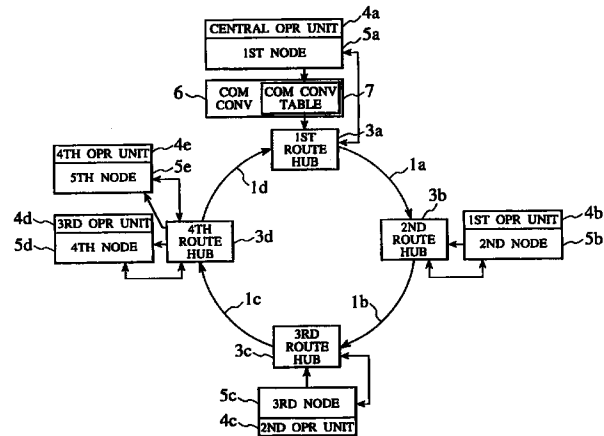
CENTRAL OPR UNIT
4a
1ST NODE
5a
6
COM CONV
COM CONV TABLE
7
1ST ROUTE HUB
3a
4TH OPR UNIT
4e
5TH NODE
5e
1d
1a
3b
4d
3RD OPR UNIT
4TH NODE
5d
4TH ROUTE HUB
3d
2ND ROUTE HUB
1ST OPR UNIT
4b
2ND NODE
5b
1c
1b
3RD ROUTE HUB
3c
5c
3RD NODE
4c
2ND OPR UNIT